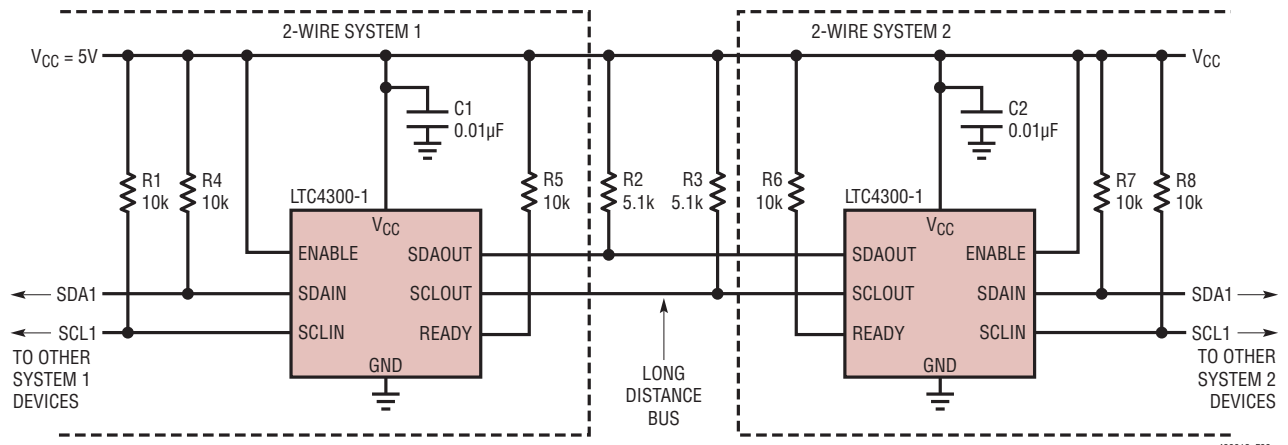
2-WIRE SYSTEM 1

2-WIRE SYSTEM 2

$V_{CC}$ = 5V

$V_{CC}$

C1
0.01µF

C2
0.01µF

R1
10k

R4
10k

R5
10k

R2
5.1k

R3
5.1k

R6
10k

R7
10k

R8
10k

LTC4300-1
$V_{CC}$
ENABLE
SDAOUT
SDAIN
SCLOUT
SCLIN
READY
GND

LTC4300-1
$V_{CC}$
SDAOUT
ENABLE
SCLOUT
SDAIN
READY
SCLIN
GND

SDA1
SCL1
TO OTHER SYSTEM 1 DEVICES

LONG DISTANCE BUS

SDA1
SCL1
TO OTHER SYSTEM 2 DEVICES

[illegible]